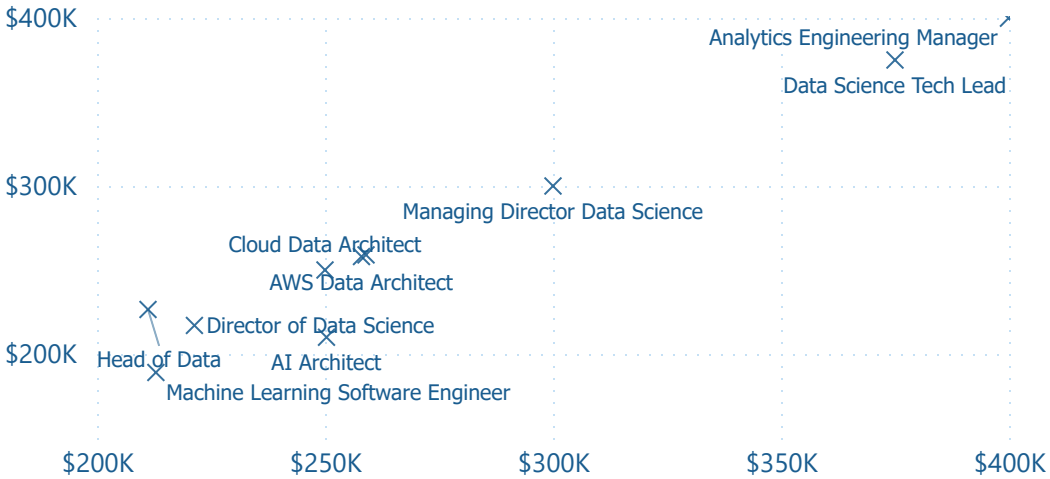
$400K
Analytics Engineering Manager
Data Science Tech Lead
$300K
Managing Director Data Science
Cloud Data Architect
AWS Data Architect
Director of Data Science
$200K
Head of Data
AI Architect
Machine Learning Software Engineer
$200K
$250K
$300K
$350K
$400K